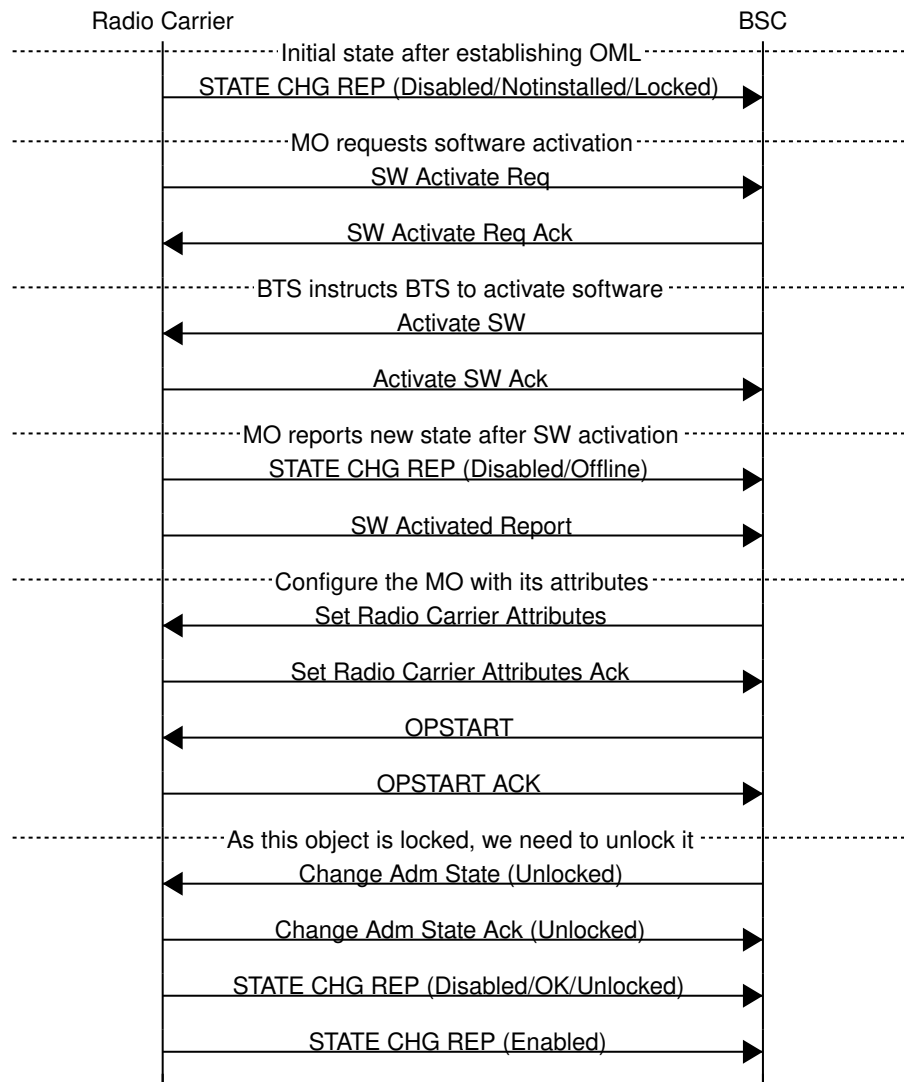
Radio Carrier

BSC

Initial state after establishing OML

STATE CHG REP (Disabled/Notinstalled/Locked)

MO requests software activation

SW Activate Req

SW Activate Req Ack

BTS instructs BTS to activate software

Activate SW

Activate SW Ack

MO reports new state after SW activation

STATE CHG REP (Disabled/Offline)

SW Activated Report

Configure the MO with its attributes

Set Radio Carrier Attributes

Set Radio Carrier Attributes Ack

OPSTART

OPSTART ACK

As this object is locked, we need to unlock it

Change Adm State (Unlocked)

Change Adm State Ack (Unlocked)

STATE CHG REP (Disabled/OK/Unlocked)

STATE CHG REP (Enabled)